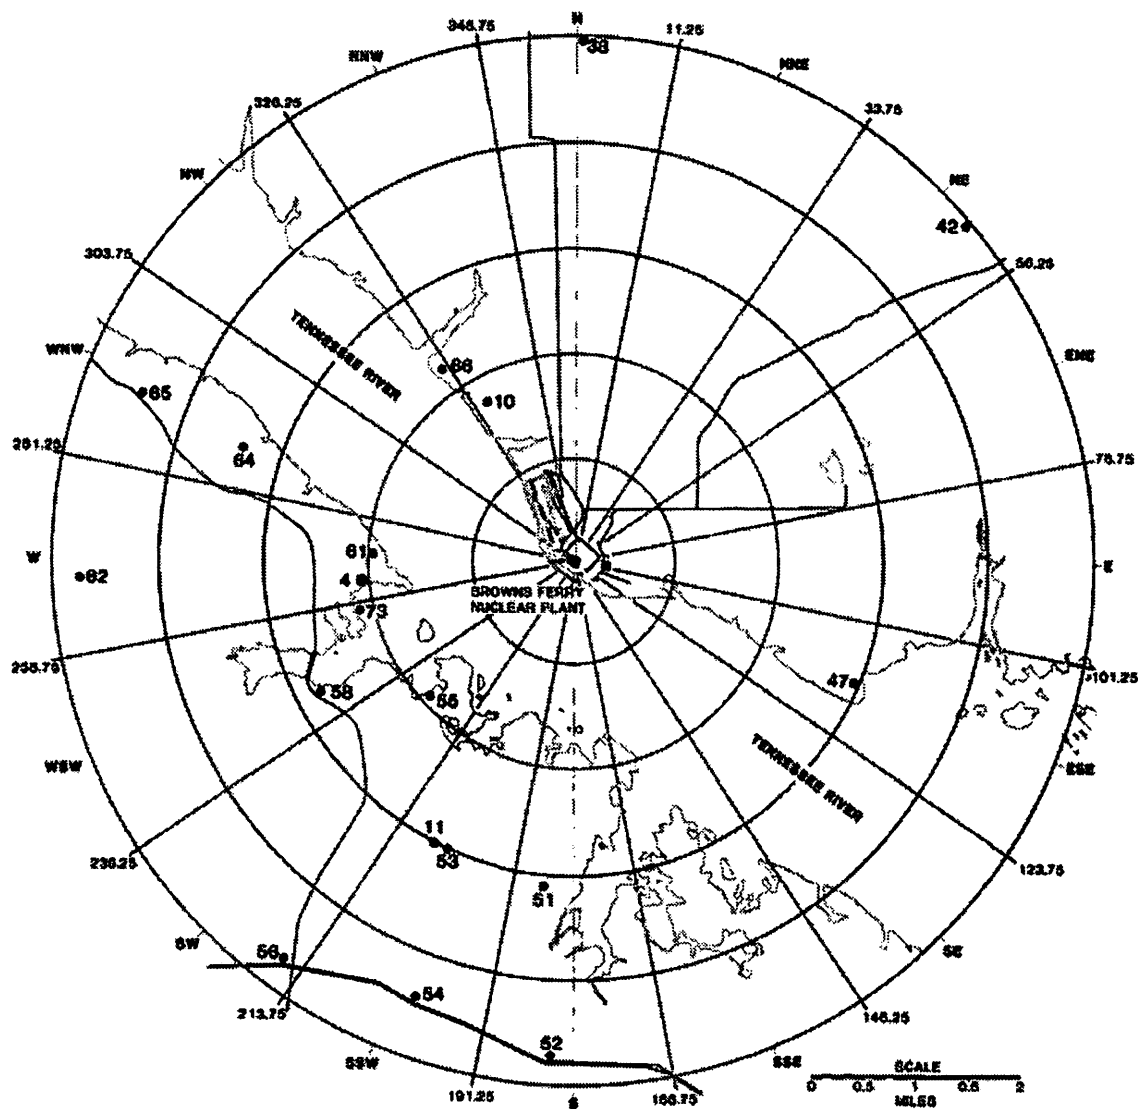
N
348.75
11.25
NNW
NNE
326.25
33.75
NW
NE
42
303.75
56.25
TENNESSEE RIVER
WNW
66
ENE
65
10
281.25
78.75
64
61
W
62
4
E
73
BROWNS FERRY NUCLEAR PLANT
258.75
101.25
58
55
47
WSW
TENNESSEE RIVER
ESE
11
53
236.25
123.75
51
SW
56
SE
54
213.75
146.25
52
SSW
SSE
SCALE
191.25
S
168.75
0 0.5 1 0.5 2
MILES